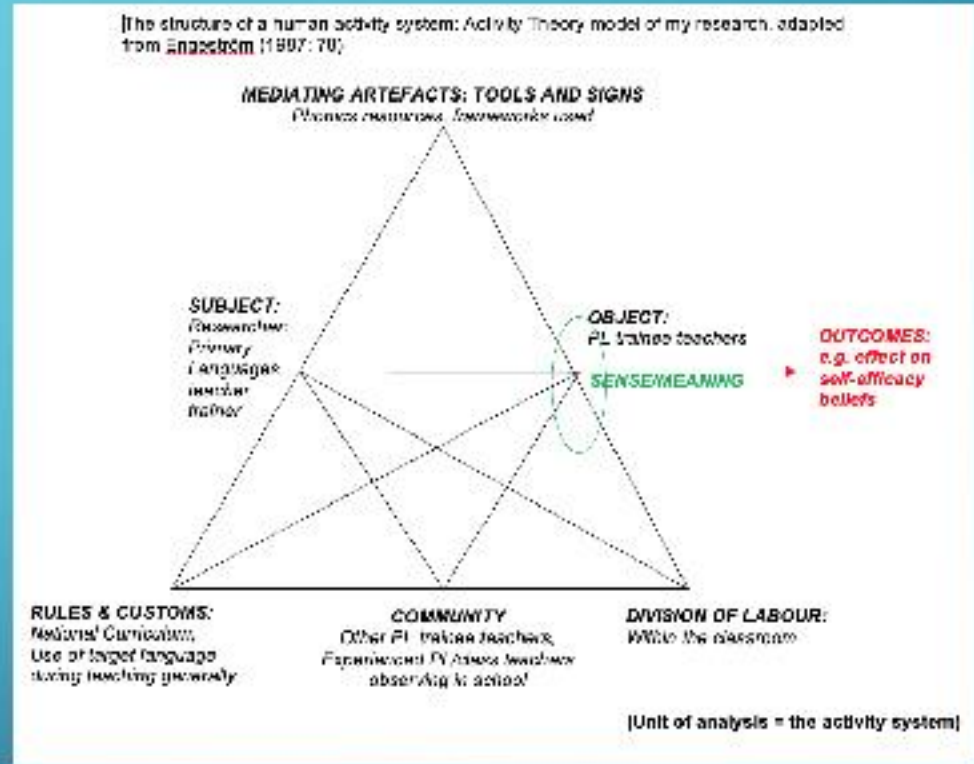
[The structure of a human activity system: Activity Theory model of my research, adapted from Engeström (1987: 78)

MEDIATING ARTEFACTS: TOOLS AND SIGNS
Phonics resources, frameworks used

SUBJECT:
Researcher: Primary Languages teacher trainer

OBJECT:
PL trainee teachers

SENSE/MEANING

OUTCOMES:
e.g. effect on self-efficacy beliefs

RULES & CUSTOMS:
National Curriculum, Use of target language during teaching generally

COMMUNITY
Other PL trainee teachers, Experienced PL class teachers observing in school

DIVISION OF LABOUR:
Within the classroom

[Unit of analysis = the activity system]